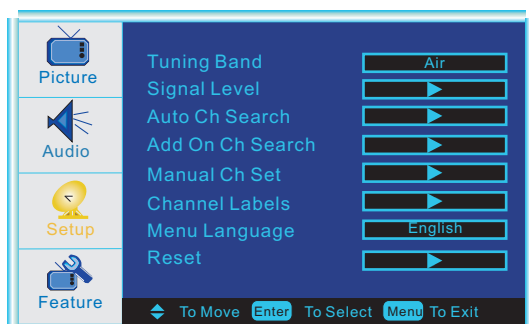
Picture
Audio
Setup
Feature

Tuning Band | Air
Signal Level | ▶
Auto Ch Search | ▶
Add On Ch Search | ▶
Manual Ch Set | ▶
Channel Labels | ▶
Menu Language | English
Reset | ▶

To Move Enter To Select Menu To Exit